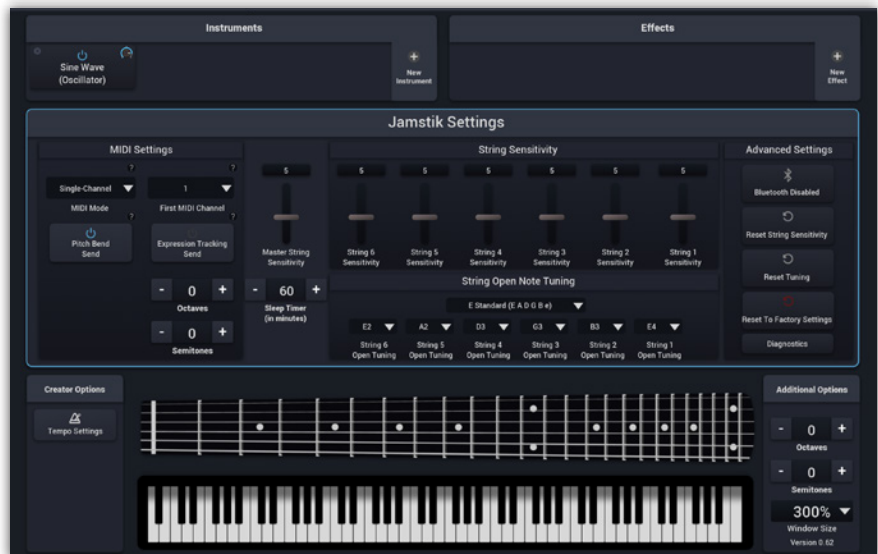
Instruments

Sine Wave (Oscillator)

New Instrument

Effects

New Effect

Jamstik Settings

MIDI Settings

?

?

Single-Channel

1

MIDI Mode

First MIDI Channel

?

?

Pitch Bend Send

Expression Tracking Send

- 0 +

Octaves

- 0 +

Semitones

5

Master String Sensitivity

- 60 +

Sleep Timer (in minutes)

String Sensitivity

| 5 | 5 | 5 | 5 | 5 | 5 |
|---|---|---|---|---|---|
| String 6 Sensitivity | String 5 Sensitivity | String 4 Sensitivity | String 3 Sensitivity | String 2 Sensitivity | String 1 Sensitivity |

String Open Note Tuning

E Standard (E A D G B e)

| E2 | A2 | D3 | G3 | B3 | E4 |
|---|---|---|---|---|---|
| String 6 Open Tuning | String 5 Open Tuning | String 4 Open Tuning | String 3 Open Tuning | String 2 Open Tuning | String 1 Open Tuning |

Advanced Settings

Bluetooth Disabled

Reset String Sensitivity

Reset Tuning

Reset To Factory Settings

Diagnostics

Creator Options

Tempo Settings

Additional Options

- 0 +

Octaves

- 0 +

Semitones

300%

Window Size

Version 0.62